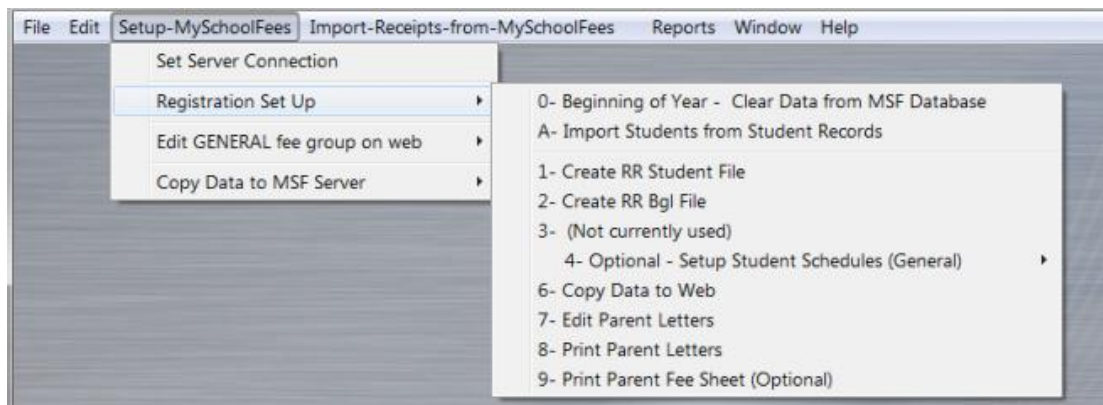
File Edit Setup-MySchoolFees Import-Receipts-from-MySchoolFees Reports Window Help

Set Server Connection
Registration Set Up
Edit GENERAL fee group on web
Copy Data to MSF Server

0- Beginning of Year - Clear Data from MSF Database
A- Import Students from Student Records
1- Create RR Student File
2- Create RR Bgl File
3- (Not currently used)
4- Optional - Setup Student Schedules (General)
6- Copy Data to Web
7- Edit Parent Letters
8- Print Parent Letters
9- Print Parent Fee Sheet (Optional)